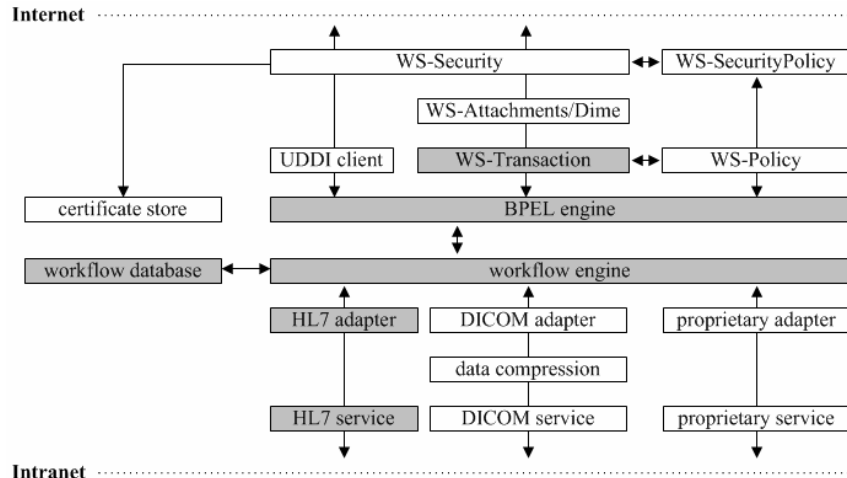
Internet

WS-Security

WS-SecurityPolicy

WS-Attachments/Dime

UDDI client

WS-Transaction

WS-Policy

certificate store

BPEL engine

workflow database

workflow engine

HL7 adapter

DICOM adapter

proprietary adapter

data compression

HL7 service

DICOM service

proprietary service

Intranet